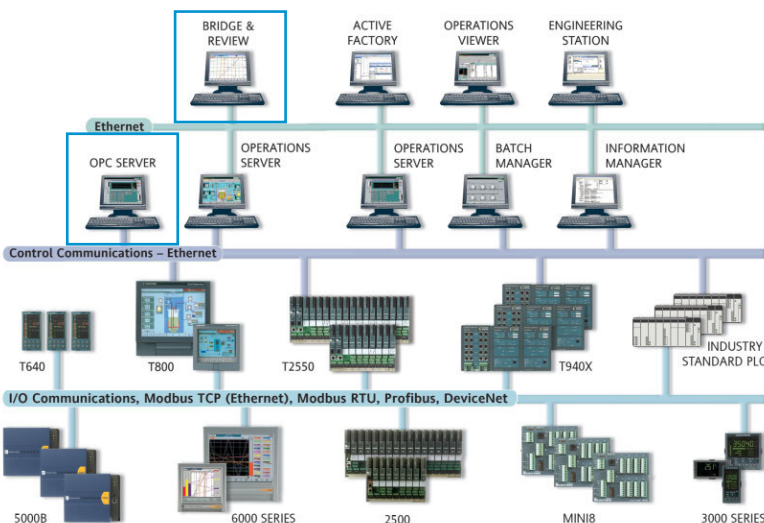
BRIDGE & REVIEW

ACTIVE FACTORY

OPERATIONS VIEWER

ENGINEERING STATION

Ethernet

OPC SERVER

OPERATIONS SERVER

OPERATIONS SERVER

BATCH MANAGER

INFORMATION MANAGER

Control Communications – Ethernet

T640

T800

T2550

T940X

INDUSTRY STANDARD PLC

I/O Communications, Modbus TCP (Ethernet), Modbus RTU, Profibus, DeviceNet

5000B

6000 SERIES

2500

MINI8

3000 SERIES